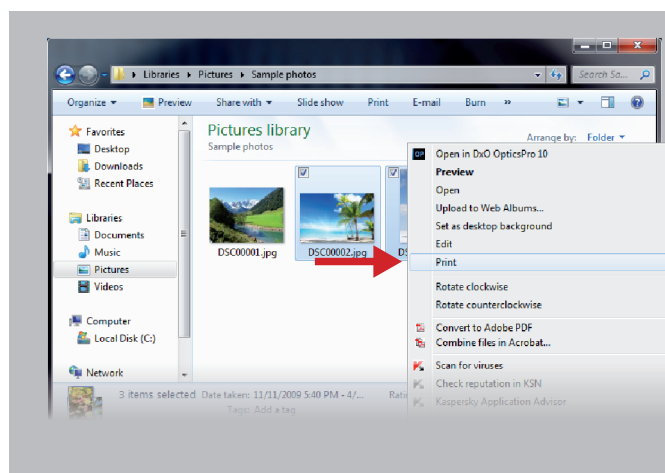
▸ Libraries ▸ Pictures ▸ Sample photos

Search Sa...

Organize ▾ Preview Share with ▾ Slide show Print E-mail Burn »

Favorites
Desktop
Downloads
Recent Places

Libraries
Documents
Music
Pictures
Videos

Computer
Local Disk (C:)

Network

Pictures library
Sample photos

Arrange by: Folder ▾

DSC00001.jpg
DSC00002.jpg
DS

Open in DxO OpticsPro 10
Preview
Open
Upload to Web Albums...
Set as desktop background
Edit
Print
Rotate clockwise
Rotate counterclockwise
Convert to Adobe PDF
Combine files in Acrobat...
Scan for viruses
Check reputation in KSN
Kaspersky Application Advisor

3 items selected Date taken: 11/11/2009 5:40 PM - 4/...
Tags: Add a tag
Rati